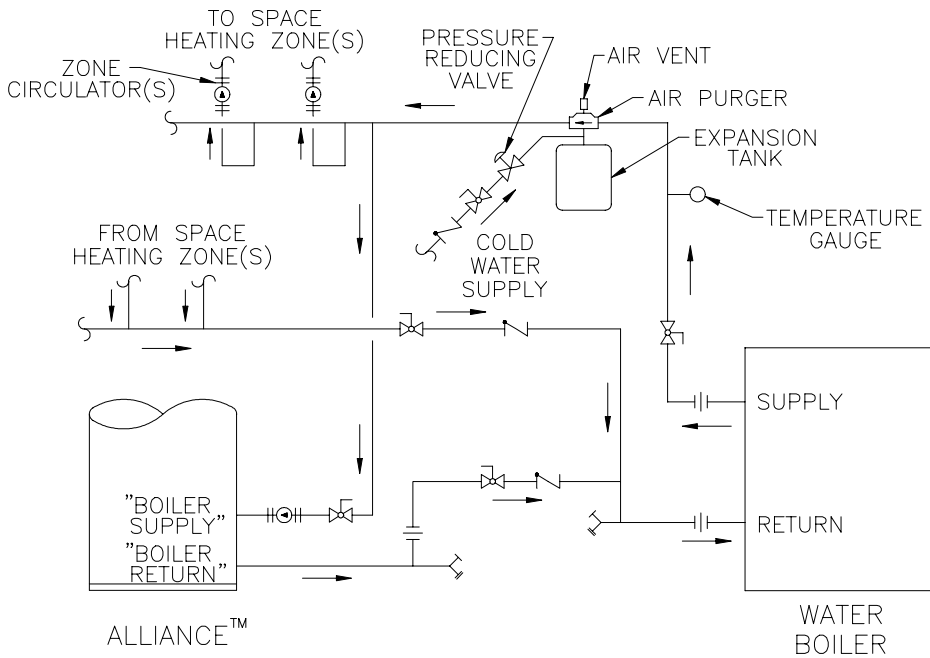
TO SPACE HEATING ZONE(S)

ZONE CIRCULATOR(S)

PRESSURE REDUCING VALVE

AIR VENT

AIR PURGER

EXPANSION TANK

TEMPERATURE GAUGE

FROM SPACE HEATING ZONE(S)

COLD WATER SUPPLY

SUPPLY

"BOILER SUPPLY"

"BOILER RETURN"

RETURN

ALLIANCE$^{TM}$

WATER BOILER